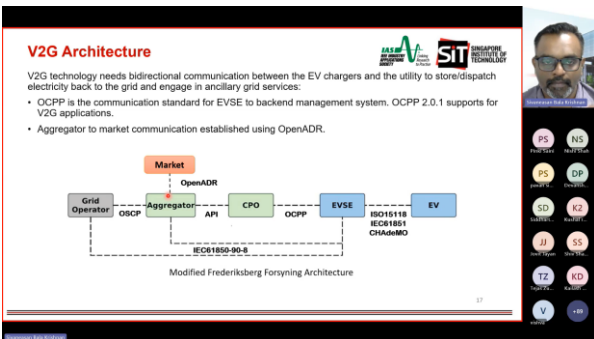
V2G Architecture

SIT SINGAPORE INSTITUTE OF TECHNOLOGY

V2G technology needs bidirectional communication between the EV chargers and the utility to store/dispatch electricity back to the grid and engage in ancillary grid services:

• OCPP is the communication standard for EVSE to backend management system. OCPP 2.0.1 supports for V2G applications.

• Aggregator to market communication established using OpenADR.

Market

OpenADR

Grid Operator

OSCP

Aggregator

API

CPO

OCPP

EVSE

EV

ISO15118
IEC61851
CHAdeMO

IEC61850-90-8

Modified Frederiksberg Forsyning Architecture

17

Sivaraman Bala Krishnan

PS
NS
PS
DP
SD
K2
JJ
SS
TZ
KD
V
+89

Sivaraman Bala Krishnan